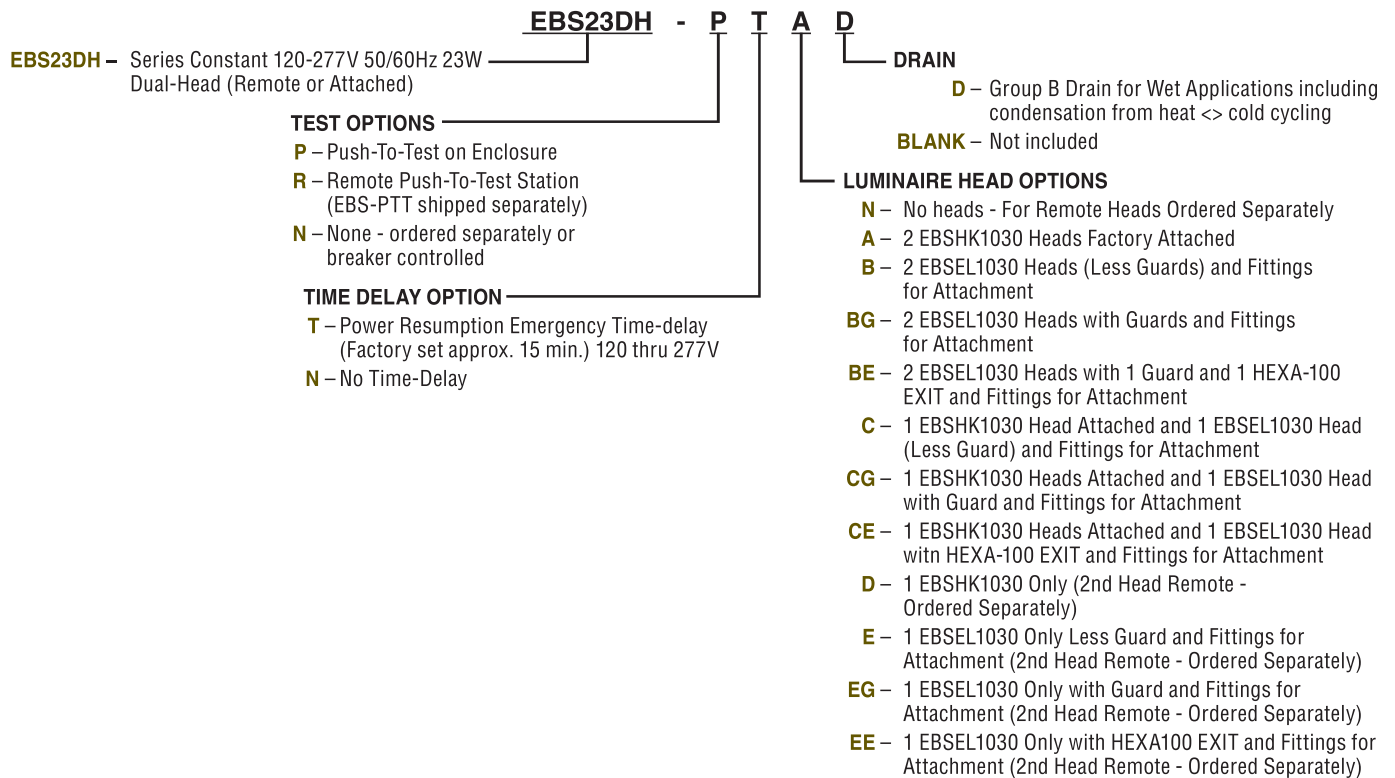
EBS23DH - P T A D

EBS23DH – Series Constant 120-277V 50/60Hz 23W Dual-Head (Remote or Attached)

TEST OPTIONS
P – Push-To-Test on Enclosure
R – Remote Push-To-Test Station (EBS-PTT shipped separately)
N – None - ordered separately or breaker controlled

TIME DELAY OPTION
T – Power Resumption Emergency Time-delay (Factory set approx. 15 min.) 120 thru 277V
N – No Time-Delay

DRAIN
D – Group B Drain for Wet Applications including condensation from heat <> cold cycling
BLANK – Not included

LUMINAIRE HEAD OPTIONS
N – No heads - For Remote Heads Ordered Separately
A – 2 EBSHK1030 Heads Factory Attached
B – 2 EBSEL1030 Heads (Less Guards) and Fittings for Attachment
BG – 2 EBSEL1030 Heads with Guards and Fittings for Attachment
BE – 2 EBSEL1030 Heads with 1 Guard and 1 HEXA-100 EXIT and Fittings for Attachment
C – 1 EBSHK1030 Head Attached and 1 EBSEL1030 Head (Less Guard) and Fittings for Attachment
CG – 1 EBSHK1030 Heads Attached and 1 EBSEL1030 Head with Guard and Fittings for Attachment
CE – 1 EBSHK1030 Heads Attached and 1 EBSEL1030 Head witn HEXA-100 EXIT and Fittings for Attachment
D – 1 EBSHK1030 Only (2nd Head Remote - Ordered Separately)
E – 1 EBSEL1030 Only Less Guard and Fittings for Attachment (2nd Head Remote - Ordered Separately)
EG – 1 EBSEL1030 Only with Guard and Fittings for Attachment (2nd Head Remote - Ordered Separately)
EE – 1 EBSEL1030 Only with HEXA100 EXIT and Fittings for Attachment (2nd Head Remote - Ordered Separately)